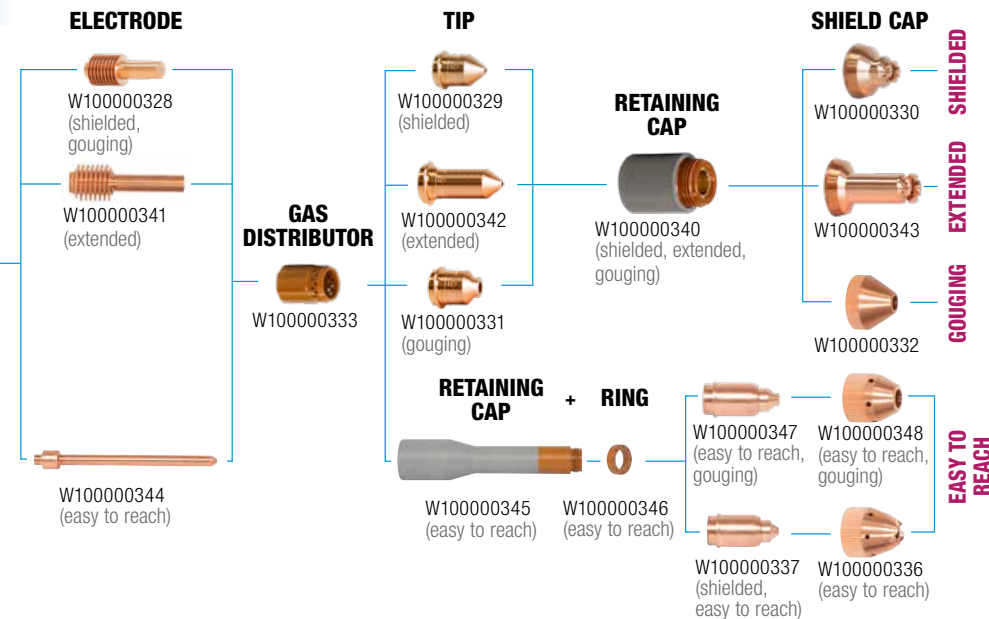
ELECTRODE

W100000328
(shielded, gouging)

W100000341
(extended)

W100000344
(easy to reach)

GAS DISTRIBUTOR

W100000333

TIP

W100000329
(shielded)

W100000342
(extended)

W100000331
(gouging)

RETAINING CAP

W100000340
(shielded, extended, gouging)

SHIELD CAP

W100000330

SHIELDED

W100000343

EXTENDED

W100000332

GOUGING

RETAINING CAP + RING

W100000345
(easy to reach)

W100000346
(easy to reach)

W100000347
(easy to reach, gouging)

W100000348
(easy to reach, gouging)

W100000337
(shielded, easy to reach)

W100000336
(easy to reach)

EASY TO REACH